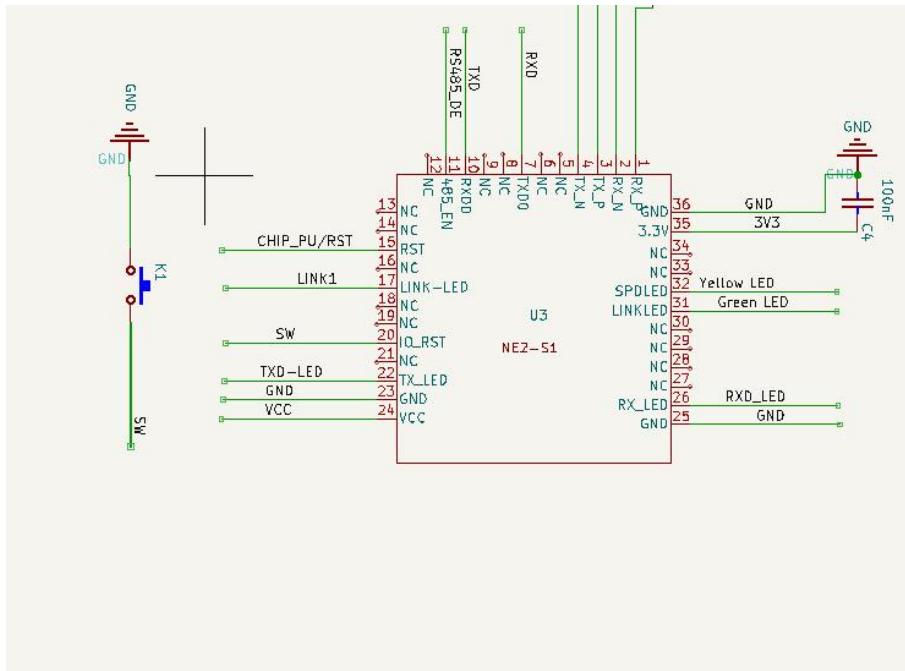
GND
GND
K1
SW
RS485_DE
TXD
RXD
12 11 10 9 8 7 6 5 4 3 2 1
NC 485_EN RXDD NC NC TXD0 NC NC TX_N TX_P RX_N RX_P
GND
100nF
C4
GND
3V3
CHIP_PU/RST
LINK1
SW
TXD-LED
GND
VCC
13 NC
14 NC
15 RST
16 NC
17 LINK-LED
18 NC
19 NC
20 IO_RST
21 NC
22 TX_LED
23 GND
24 VCC
U3
NE2-S1
GND 36
3.3V 35
NC 34
NC 33
SPDLED 32
LINKLED 31
NC 30
NC 29
NC 28
NC 27
RX_LED 26
GND 25
Yellow LED
Green LED
RXD_LED
GND